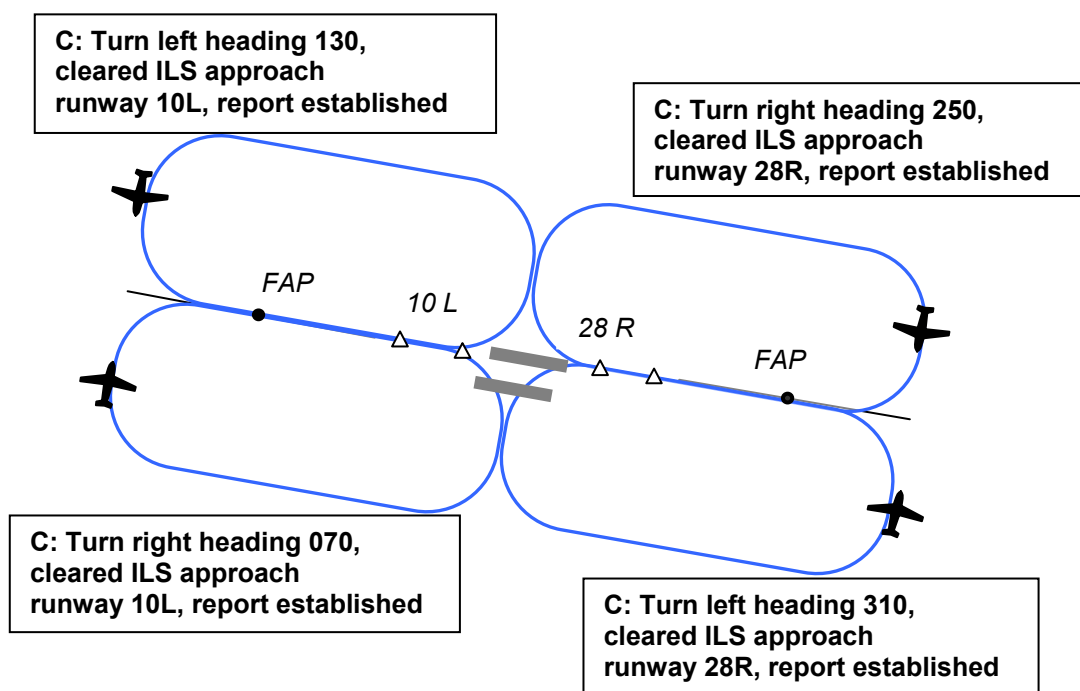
C: Turn left heading 130, cleared ILS approach runway 10L, report established

C: Turn right heading 250, cleared ILS approach runway 28R, report established

FAP

10 L

28 R

FAP

C: Turn right heading 070, cleared ILS approach runway 10L, report established

C: Turn left heading 310, cleared ILS approach runway 28R, report established